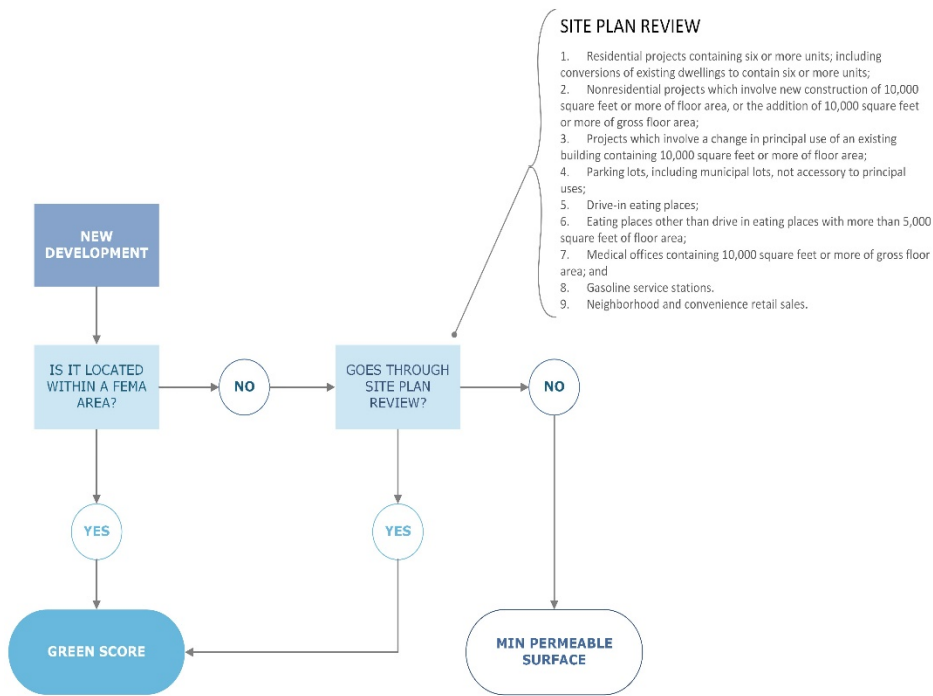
SITE PLAN REVIEW

1. Residential projects containing six or more units; including conversions of existing dwellings to contain six or more units;
2. Nonresidential projects which involve new construction of 10,000 square feet or more of floor area, or the addition of 10,000 square feet or more of gross floor area;
3. Projects which involve a change in principal use of an existing building containing 10,000 square feet or more of floor area;
4. Parking lots, including municipal lots, not accessory to principal uses;
5. Drive-in eating places;
6. Eating places other than drive in eating places with more than 5,000 square feet of floor area;
7. Medical offices containing 10,000 square feet or more of gross floor area; and
8. Gasoline service stations.
9. Neighborhood and convenience retail sales.

NEW DEVELOPMENT

IS IT LOCATED WITHIN A FEMA AREA?

NO

GOES THROUGH SITE PLAN REVIEW?

NO

YES

YES

GREEN SCORE

MIN PERMEABLE SURFACE